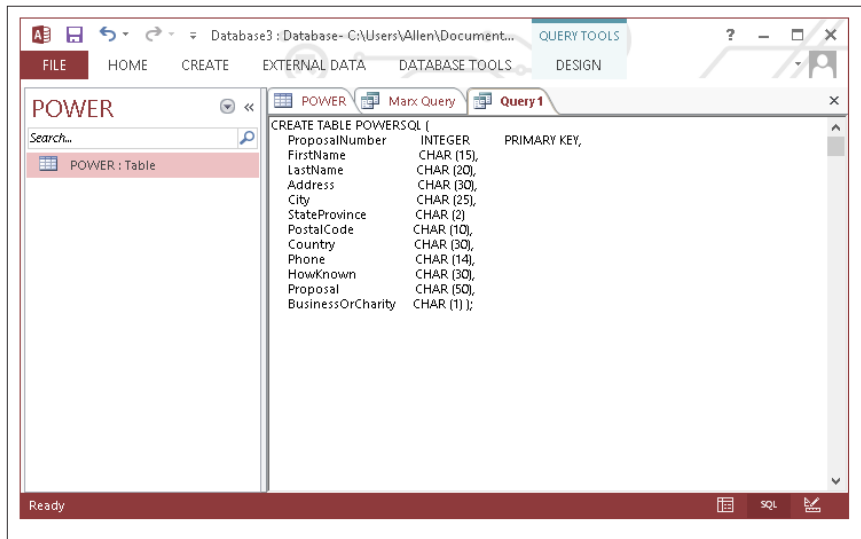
Database3 : Database- C:\Users\Allen\Document...

QUERY TOOLS

?

FILE HOME CREATE EXTERNAL DATA DATABASE TOOLS DESIGN

POWER

Search...

POWER : Table

POWER Marx Query Query1

CREATE TABLE POWERSQL (
ProposalNumber INTEGER PRIMARY KEY,
FirstName CHAR (15),
LastName CHAR (20),
Address CHAR (30),
City CHAR (25),
StateProvince CHAR (2)
PostalCode CHAR (10),
Country CHAR (30),
Phone CHAR (14),
HowKnown CHAR (30),
Proposal CHAR (50),
BusinessOrCharity CHAR (1) );

Ready

SQL